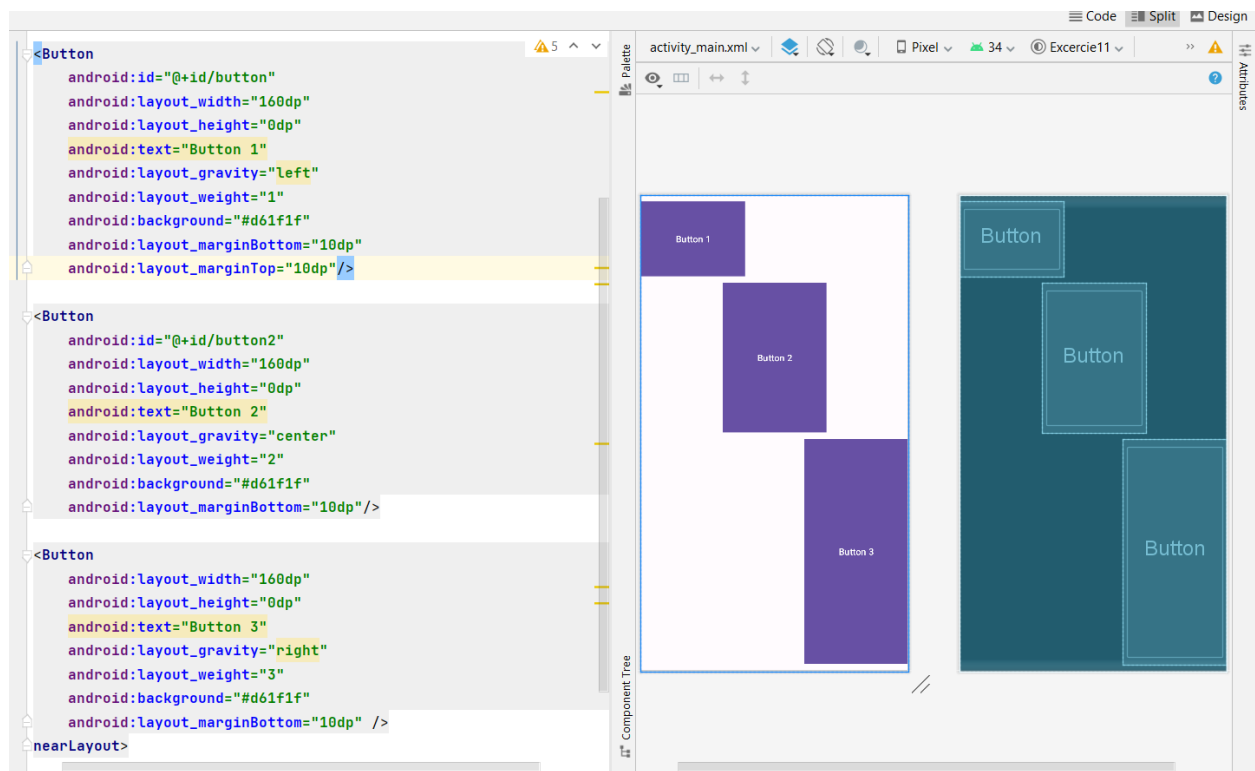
Code Split Design

<Button
android:id="@+id/button"
android:layout_width="160dp"
android:layout_height="0dp"
android:text="Button 1"
android:layout_gravity="left"
android:layout_weight="1"
android:background="#d61f1f"
android:layout_marginBottom="10dp"
android:layout_marginTop="10dp"/>

<Button
android:id="@+id/button2"
android:layout_width="160dp"
android:layout_height="0dp"
android:text="Button 2"
android:layout_gravity="center"
android:layout_weight="2"
android:background="#d61f1f"
android:layout_marginBottom="10dp"/>

<Button
android:layout_width="160dp"
android:layout_height="0dp"
android:text="Button 3"
android:layout_gravity="right"
android:layout_weight="3"
android:background="#d61f1f"
android:layout_marginBottom="10dp" />
nearLayout>

5

Palette
Component Tree
Attributes

activity_main.xml Pixel 34 Excercie11

Button 1
Button 2
Button 3

Button
Button
Button